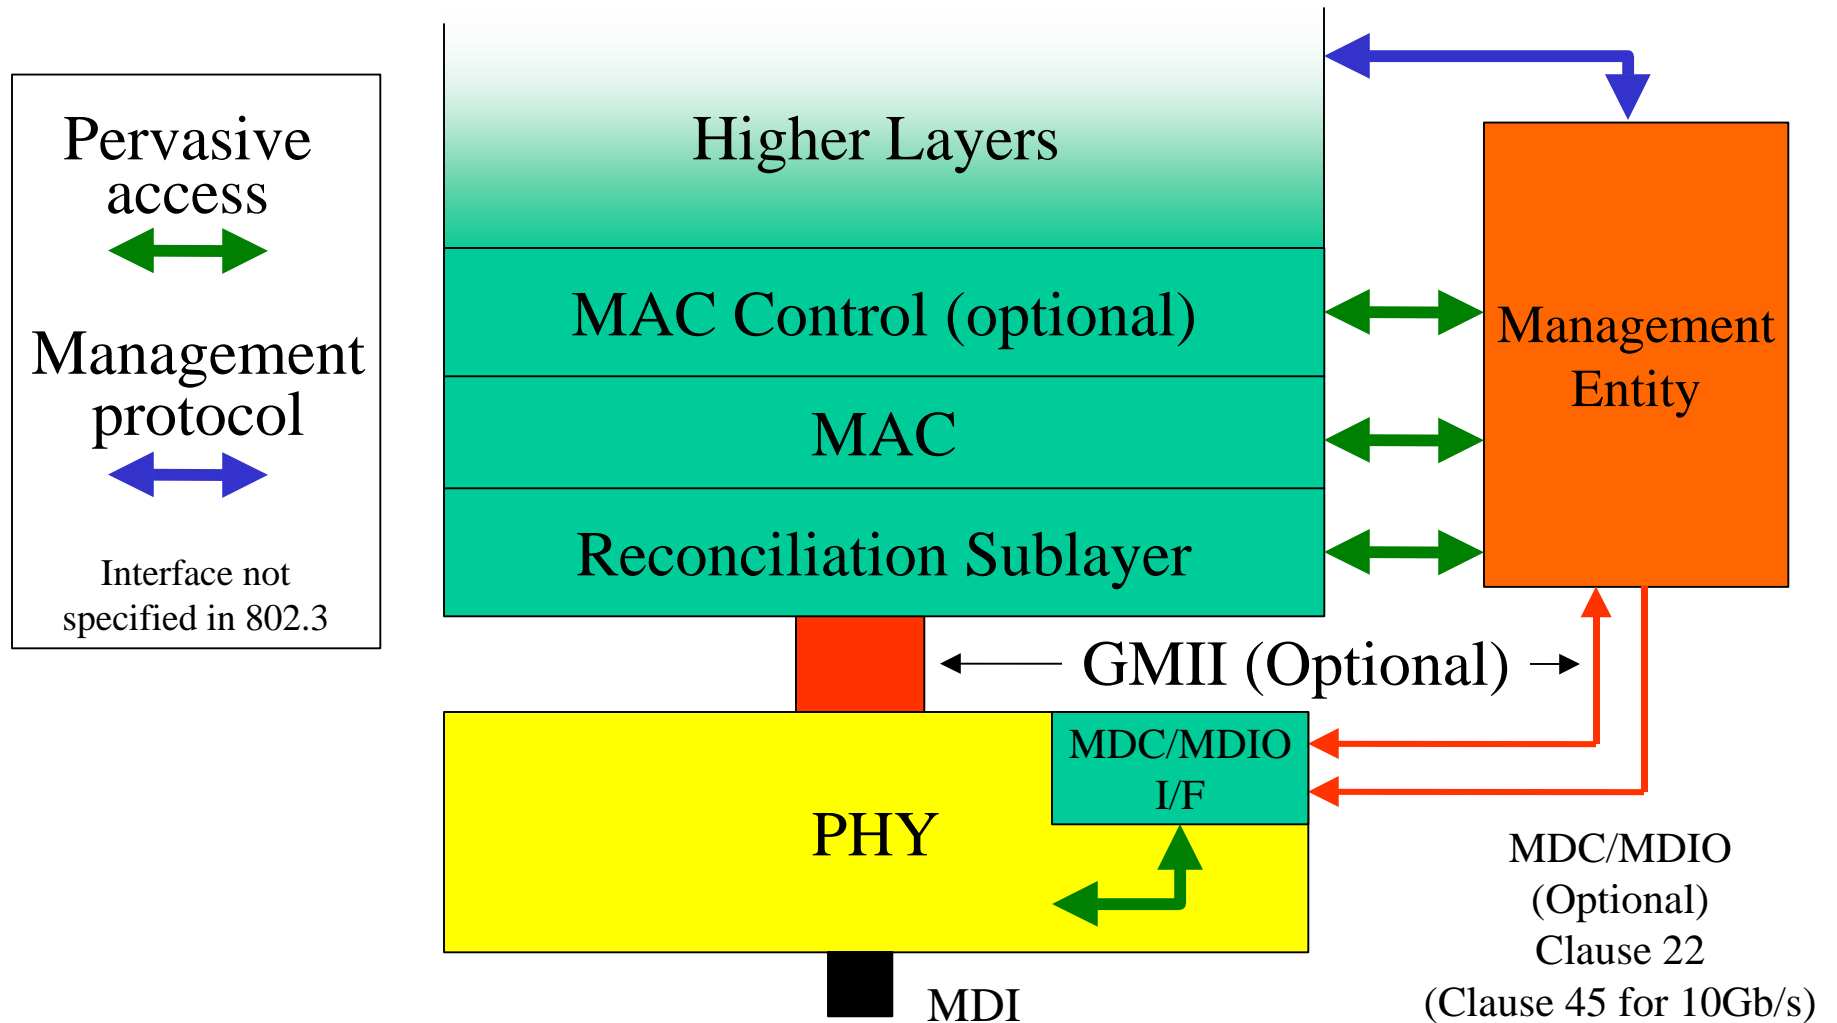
Pervasive access

Management protocol

Interface not specified in 802.3

Higher Layers

MAC Control (optional)

MAC

Reconciliation Sublayer

Management Entity

GMII (Optional)

MDC/MDIO I/F

PHY

MDI

MDC/MDIO (Optional) Clause 22 (Clause 45 for 10Gb/s)